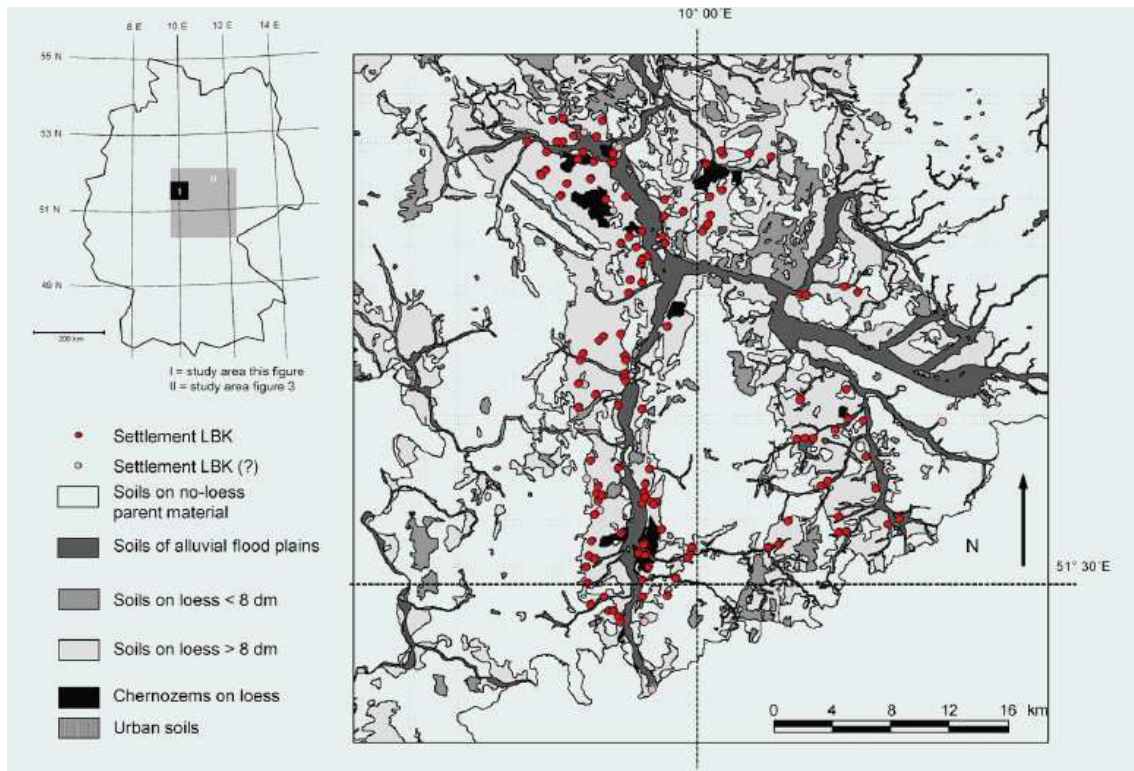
8 E
10 E
12 E
14 E
55 N
53 N
51 N
49 N
I
II
200 km
I = study area this figure
II = study area figure 3

Settlement LBK
Settlement LBK (?)
Soils on no-loess parent material
Soils of alluvial flood plains
Soils on loess < 8 dm
Soils on loess > 8 dm
Chernozems on loess
Urban soils

10° 00´E
51° 30´E
N
0 4 8 12 16 km